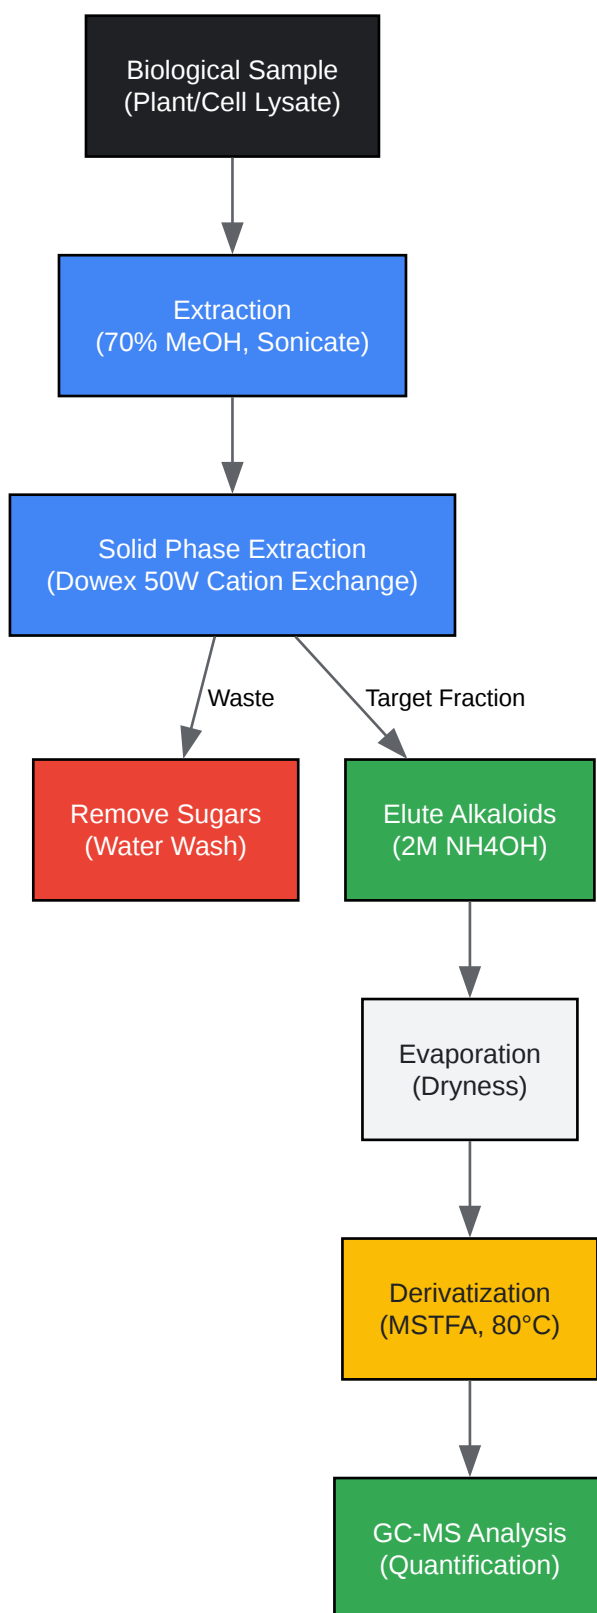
Biological Sample
(Plant/Cell Lysate)

Extraction
(70% MeOH, Sonicate)

Solid Phase Extraction
(Dowex 50W Cation Exchange)

Waste

Target Fraction

Remove Sugars
(Water Wash)

Elute Alkaloids
(2M NH4OH)

Evaporation
(Dryness)

Derivatization
(MSTFA, 80°C)

GC-MS Analysis
(Quantification)